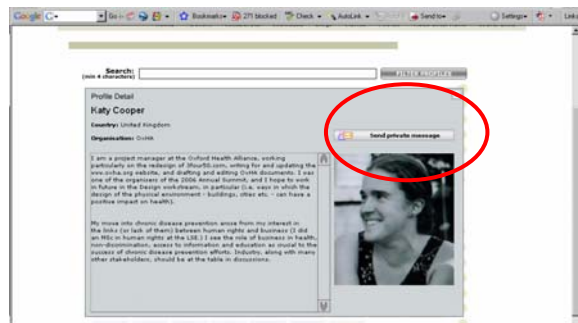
Google G- Go Bookmarks 271 blocked Check AutoLink Send to Settings

Search:
(min 4 characters)

FILTER PROFILES

Profile Detail

Katy Cooper

Country: United Kingdom

Organisation: OxHA

Send private message

I am a project manager at the Oxford Health Alliance, working particularly on the redesign of 3four50.com, writing for and updating the www.oxha.org website, and drafting and editing OxHA documents. I was one of the organisers of the 2006 Annual Summit, and I hope to work in future in the Design workstream, in particular (i.e. ways in which the design of the physical environment - buildings, cities etc. - can have a positive impact on health).

My move into chronic disease prevention arose from my interest in the links (or lack of them) between human rights and business (I did an MSc in human rights at the LSE.) I see the role of business in health, non-discrimination, access to information and education as crucial to the success of chronic disease prevention efforts. Industry, along with many other stakeholders, should be at the table in discussions.